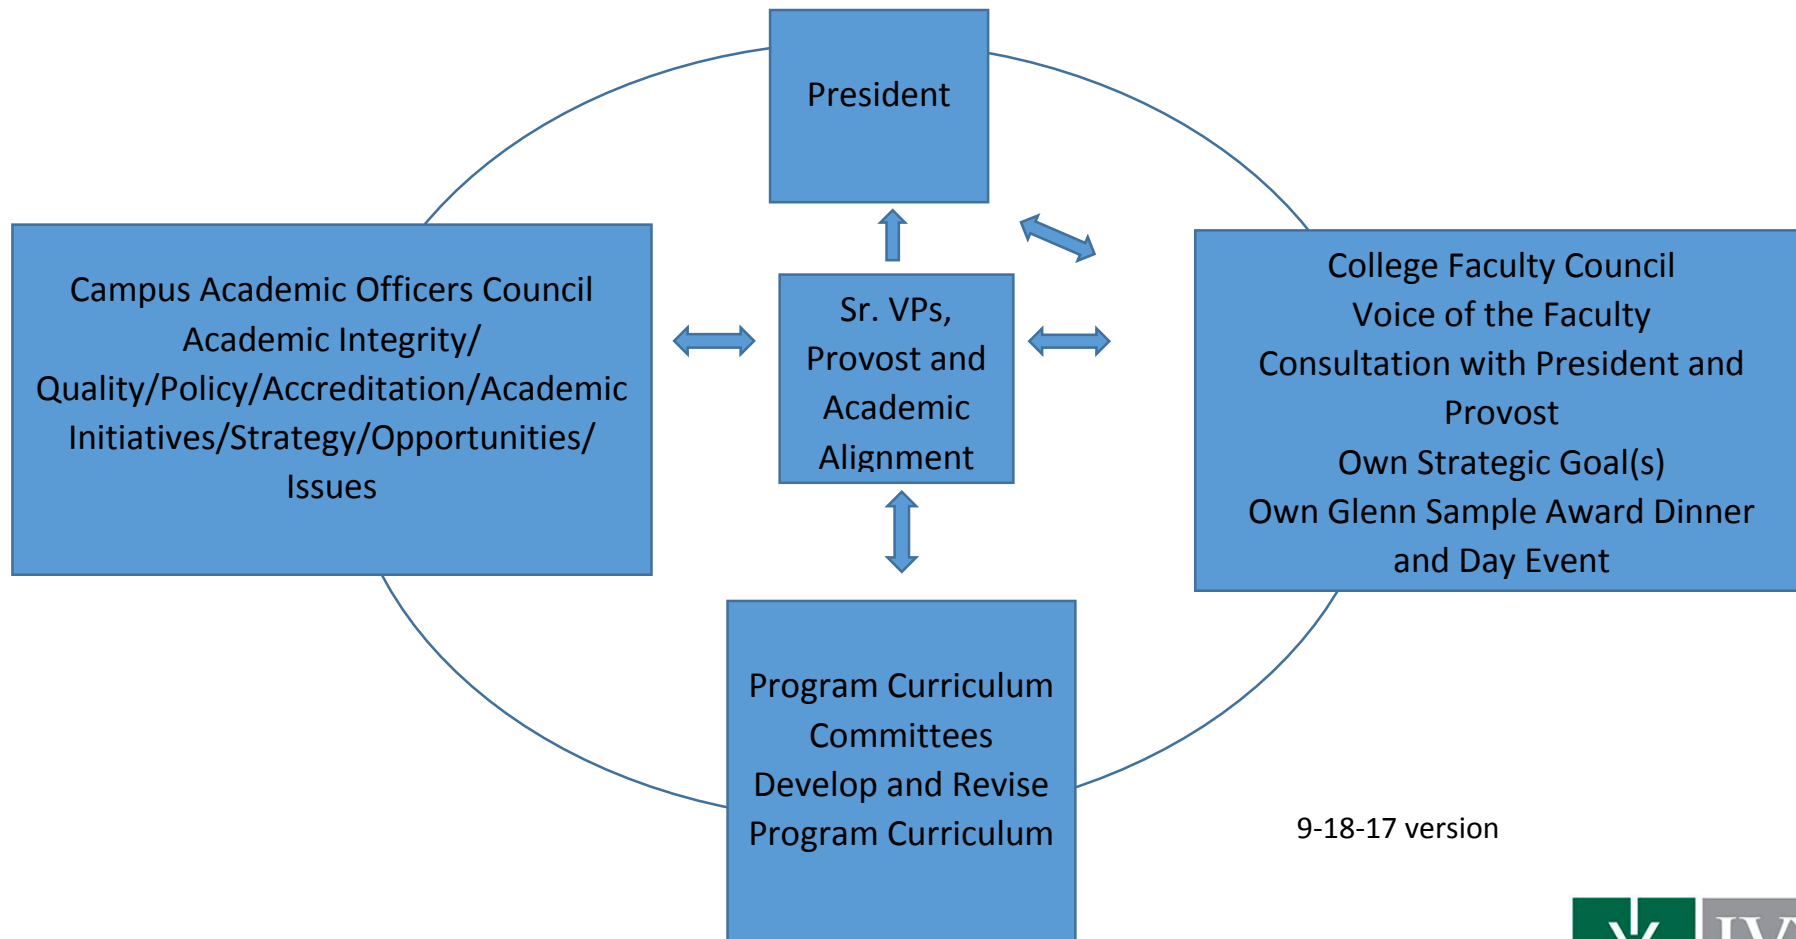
President

Campus Academic Officers Council
Academic Integrity/
Quality/Policy/Accreditation/Academic Initiatives/Strategy/Opportunities/ Issues

Sr. VPs, Provost and Academic Alignment

College Faculty Council
Voice of the Faculty
Consultation with President and Provost
Own Strategic Goal(s)
Own Glenn Sample Award Dinner and Day Event

Program Curriculum Committees
Develop and Revise Program Curriculum

9-18-17 version